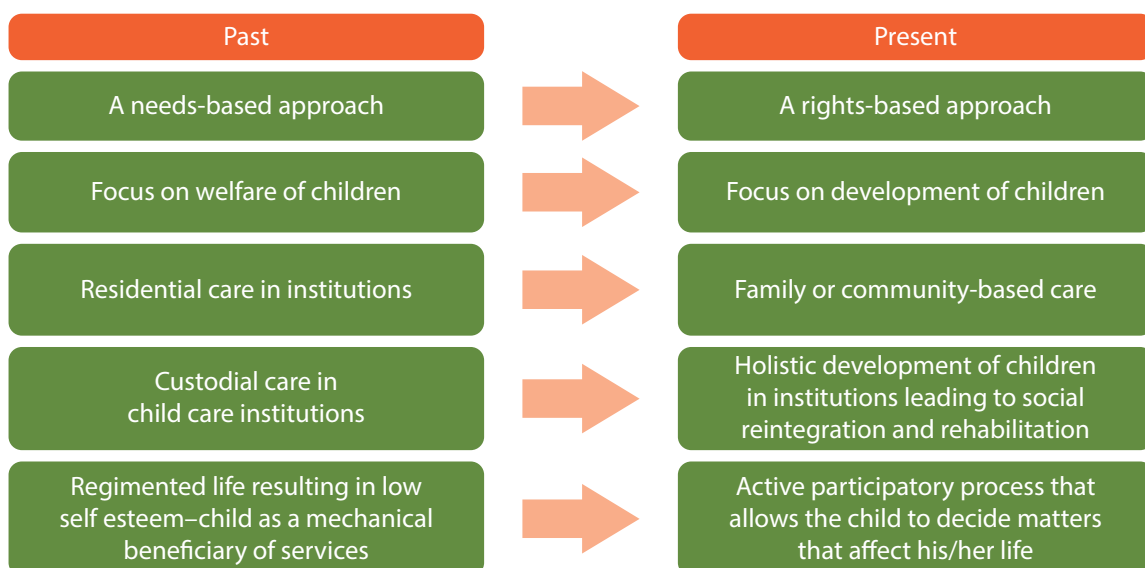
Past

A needs-based approach

Focus on welfare of children

Residential care in institutions

Custodial care in child care institutions

Regimented life resulting in low self esteem–child as a mechanical beneficiary of services

Present

A rights-based approach

Focus on development of children

Family or community-based care

Holistic development of children in institutions leading to social reintegration and rehabilitation

Active participatory process that allows the child to decide matters that affect his/her life